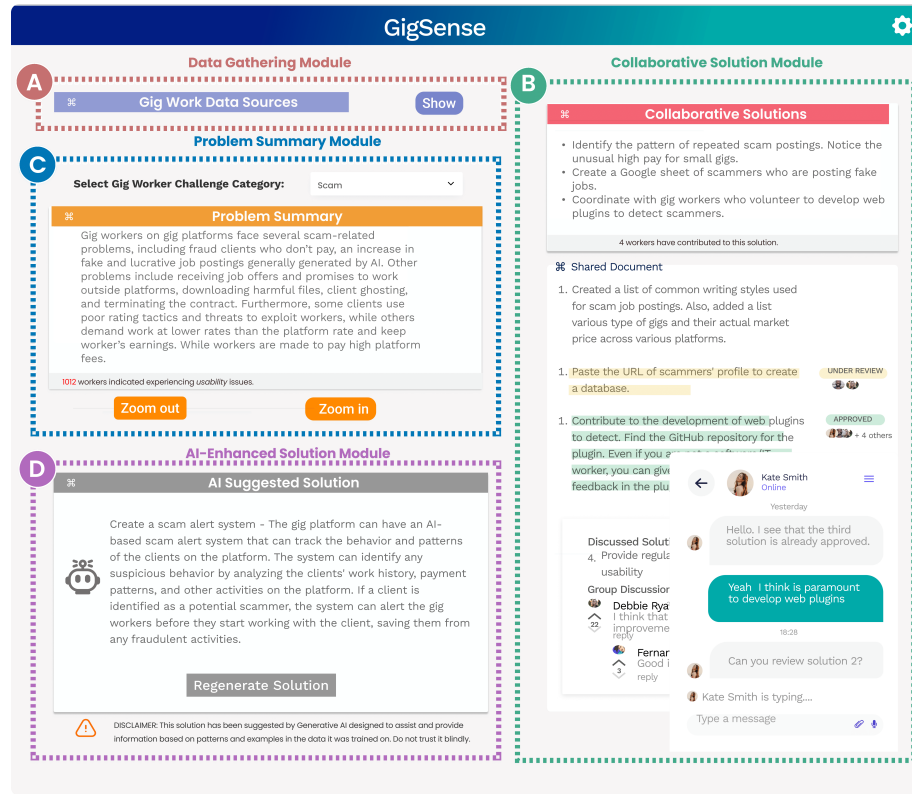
GigSense

Data Gathering Module

A

⌘ Gig Work Data Sources

Show

Problem Summary Module

C

Select Gig Worker Challenge Category: Scam

⌘ Problem Summary

Gig workers on gig platforms face several scam-related problems, including fraud clients who don't pay, an increase in fake and lucrative job postings generally generated by AI. Other problems include receiving job offers and promises to work outside platforms, downloading harmful files, client ghosting, and terminating the contract. Furthermore, some clients use poor rating tactics and threats to exploit workers, while others demand work at lower rates than the platform rate and keep worker's earnings. While workers are made to pay high platform fees.

1012 workers indicated experiencing usability issues.

Zoom out

Zoom in

AI-Enhanced Solution Module

D

⌘ AI Suggested Solution

Create a scam alert system - The gig platform can have an AI-based scam alert system that can track the behavior and patterns of the clients on the platform. The system can identify any suspicious behavior by analyzing the clients' work history, payment patterns, and other activities on the platform. If a client is identified as a potential scammer, the system can alert the gig workers before they start working with the client, saving them from any fraudulent activities.

Regenerate Solution

DISCLAIMER: This solution has been suggested by Generative AI designed to assist and provide information based on patterns and examples in the data it was trained on. Do not trust it blindly.

Collaborative Solution Module

B

⌘ Collaborative Solutions

• Identify the pattern of repeated scam postings. Notice the unusual high pay for small gigs.
• Create a Google sheet of scammers who are posting fake jobs.
• Coordinate with gig workers who volunteer to develop web plugins to detect scammers.

4 workers have contributed to this solution.

⌘ Shared Document

1. Created a list of common writing styles used for scam job postings. Also, added a list various type of gigs and their actual market price across various platforms.

1. Paste the URL of scammers' profile to create a database.

UNDER REVIEW

1. Contribute to the development of web plugins to detect. Find the GitHub repository for the plugin. Even if you a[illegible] worker, you can give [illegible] feedback in the plu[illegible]

APPROVED

+ 4 others

Discussed Soluti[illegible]
4. Provide regula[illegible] usability

Group Discussion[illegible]

Debbie Rya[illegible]
I think that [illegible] improveme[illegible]
22
reply

Fernan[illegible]
Good i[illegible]
3
reply

Kate Smith
Online

Yesterday

Hello. I see that the third solution is already approved.

Yeah I think is paramount to develop web plugins

18:28

Can you review solution 2?

Kate Smith is typing....

Type a message